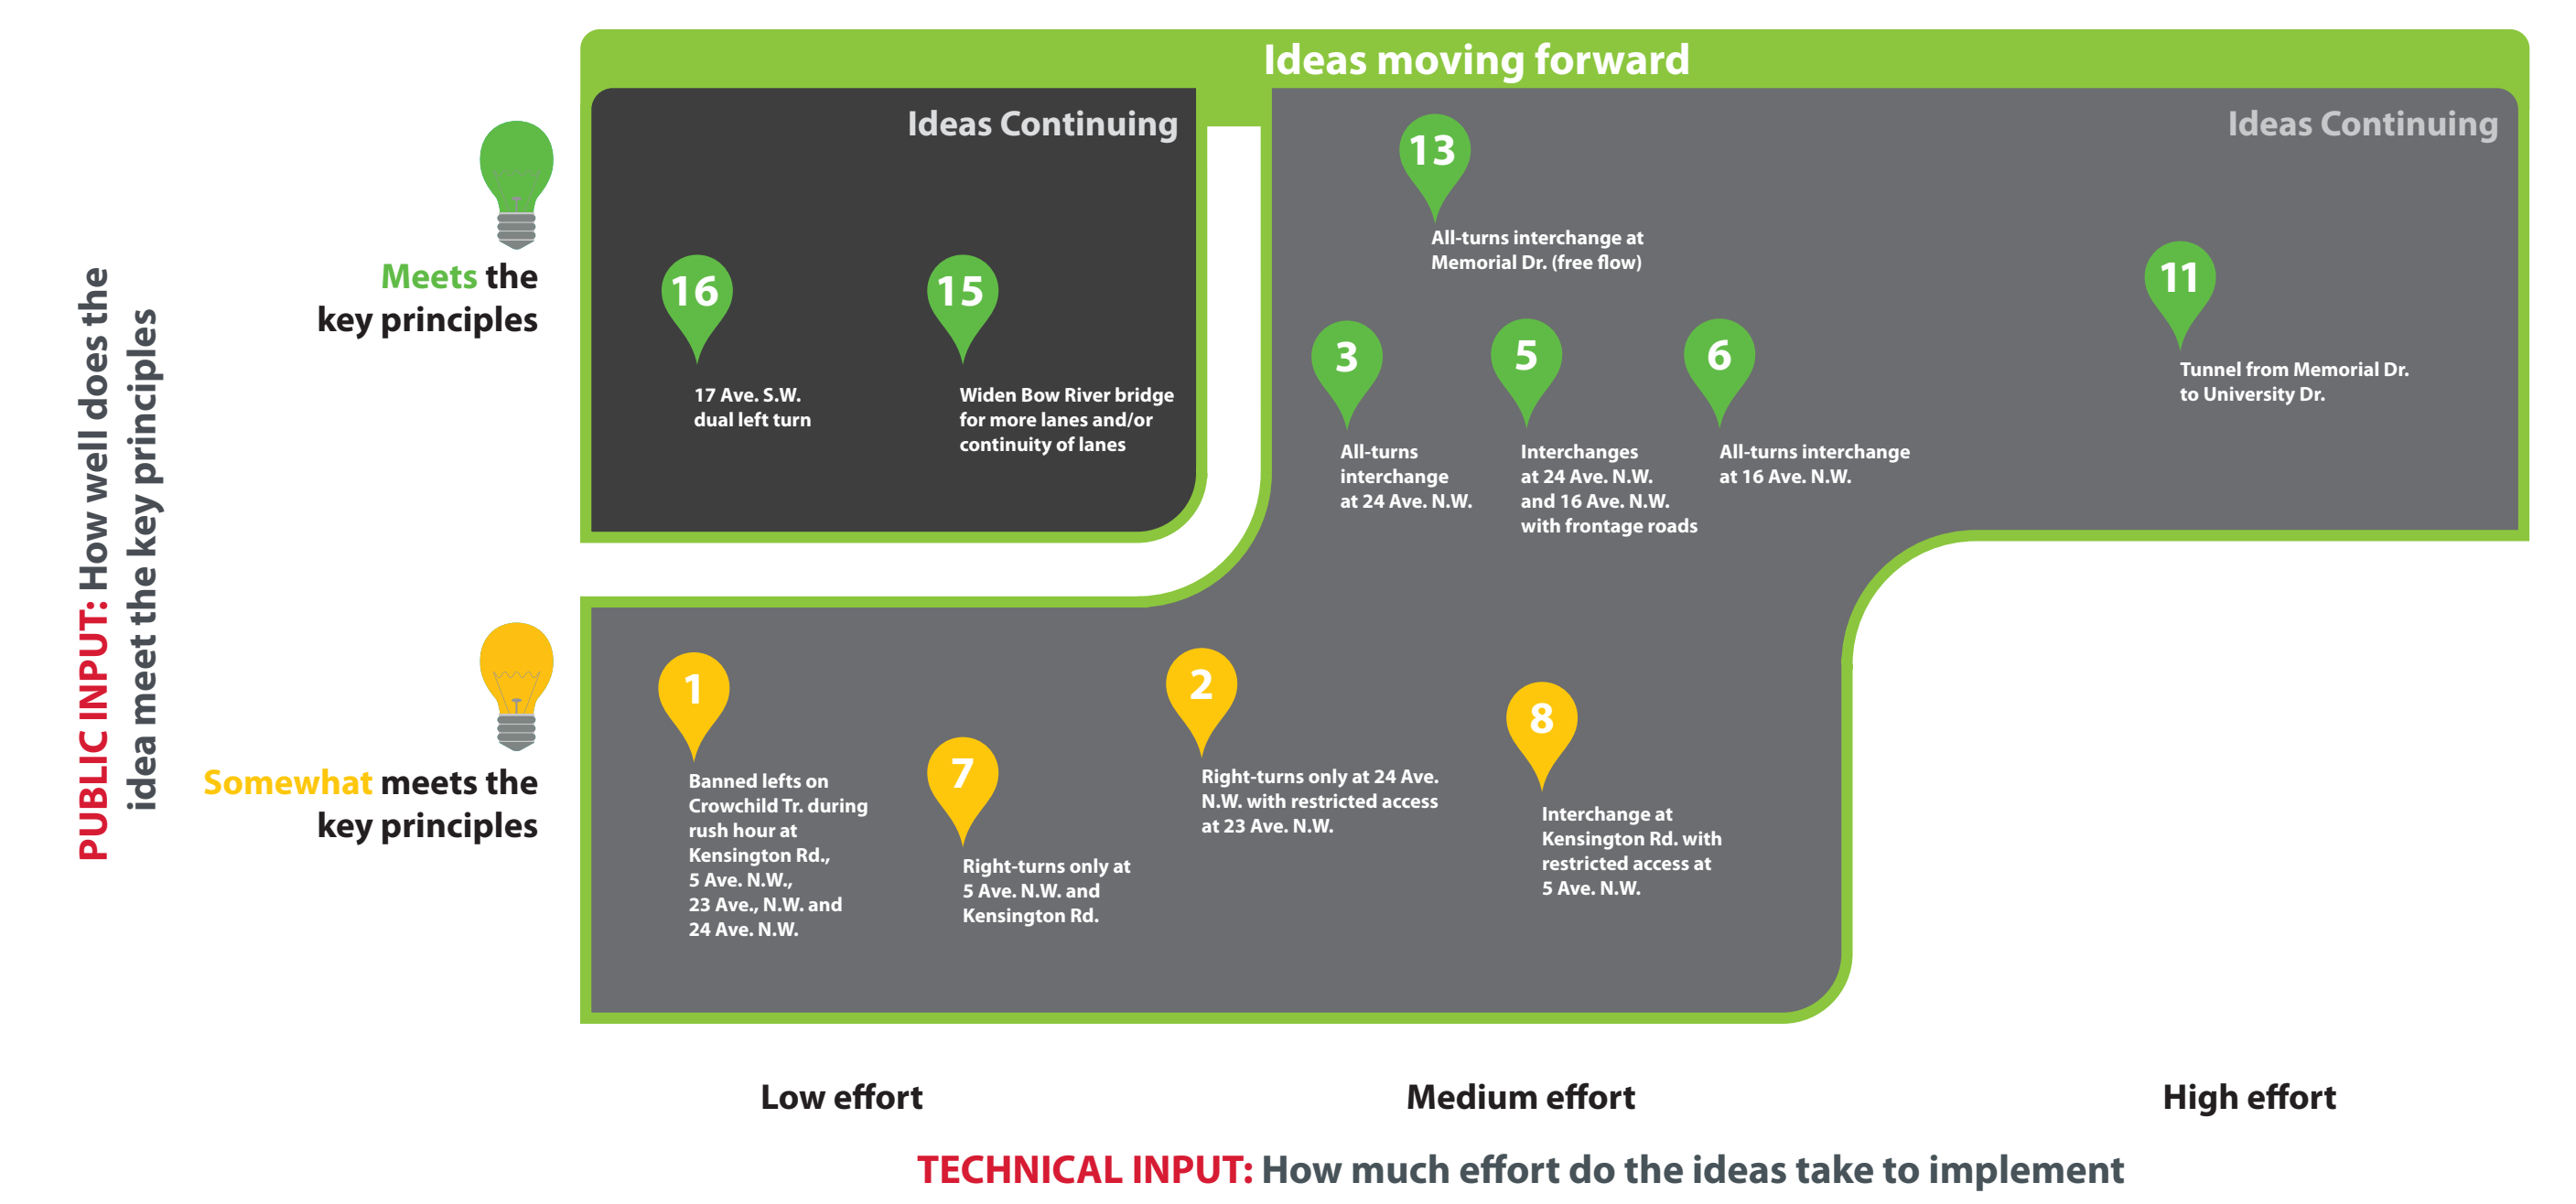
PUBLIC INPUT: How well does the idea meet the key principles

Meets the key principles

Somewhat meets the key principles

Ideas moving forward

Ideas Continuing

16
17 Ave. S.W. dual left turn

15
Widen Bow River bridge for more lanes and/or continuity of lanes

Ideas Continuing

13
All-turns interchange at Memorial Dr. (free flow)

11
Tunnel from Memorial Dr. to University Dr.

3
All-turns interchange at 24 Ave. N.W.

5
Interchanges at 24 Ave. N.W. and 16 Ave. N.W. with frontage roads

6
All-turns interchange at 16 Ave. N.W.

1
Banned lefts on Crowchild Tr. during rush hour at Kensington Rd., 5 Ave. N.W., 23 Ave., N.W. and 24 Ave. N.W.

7
Right-turns only at 5 Ave. N.W. and Kensington Rd.

2
Right-turns only at 24 Ave. N.W. with restricted access at 23 Ave. N.W.

8
Interchange at Kensington Rd. with restricted access at 5 Ave. N.W.

Low effort

Medium effort

High effort

TECHNICAL INPUT: How much effort do the ideas take to implement